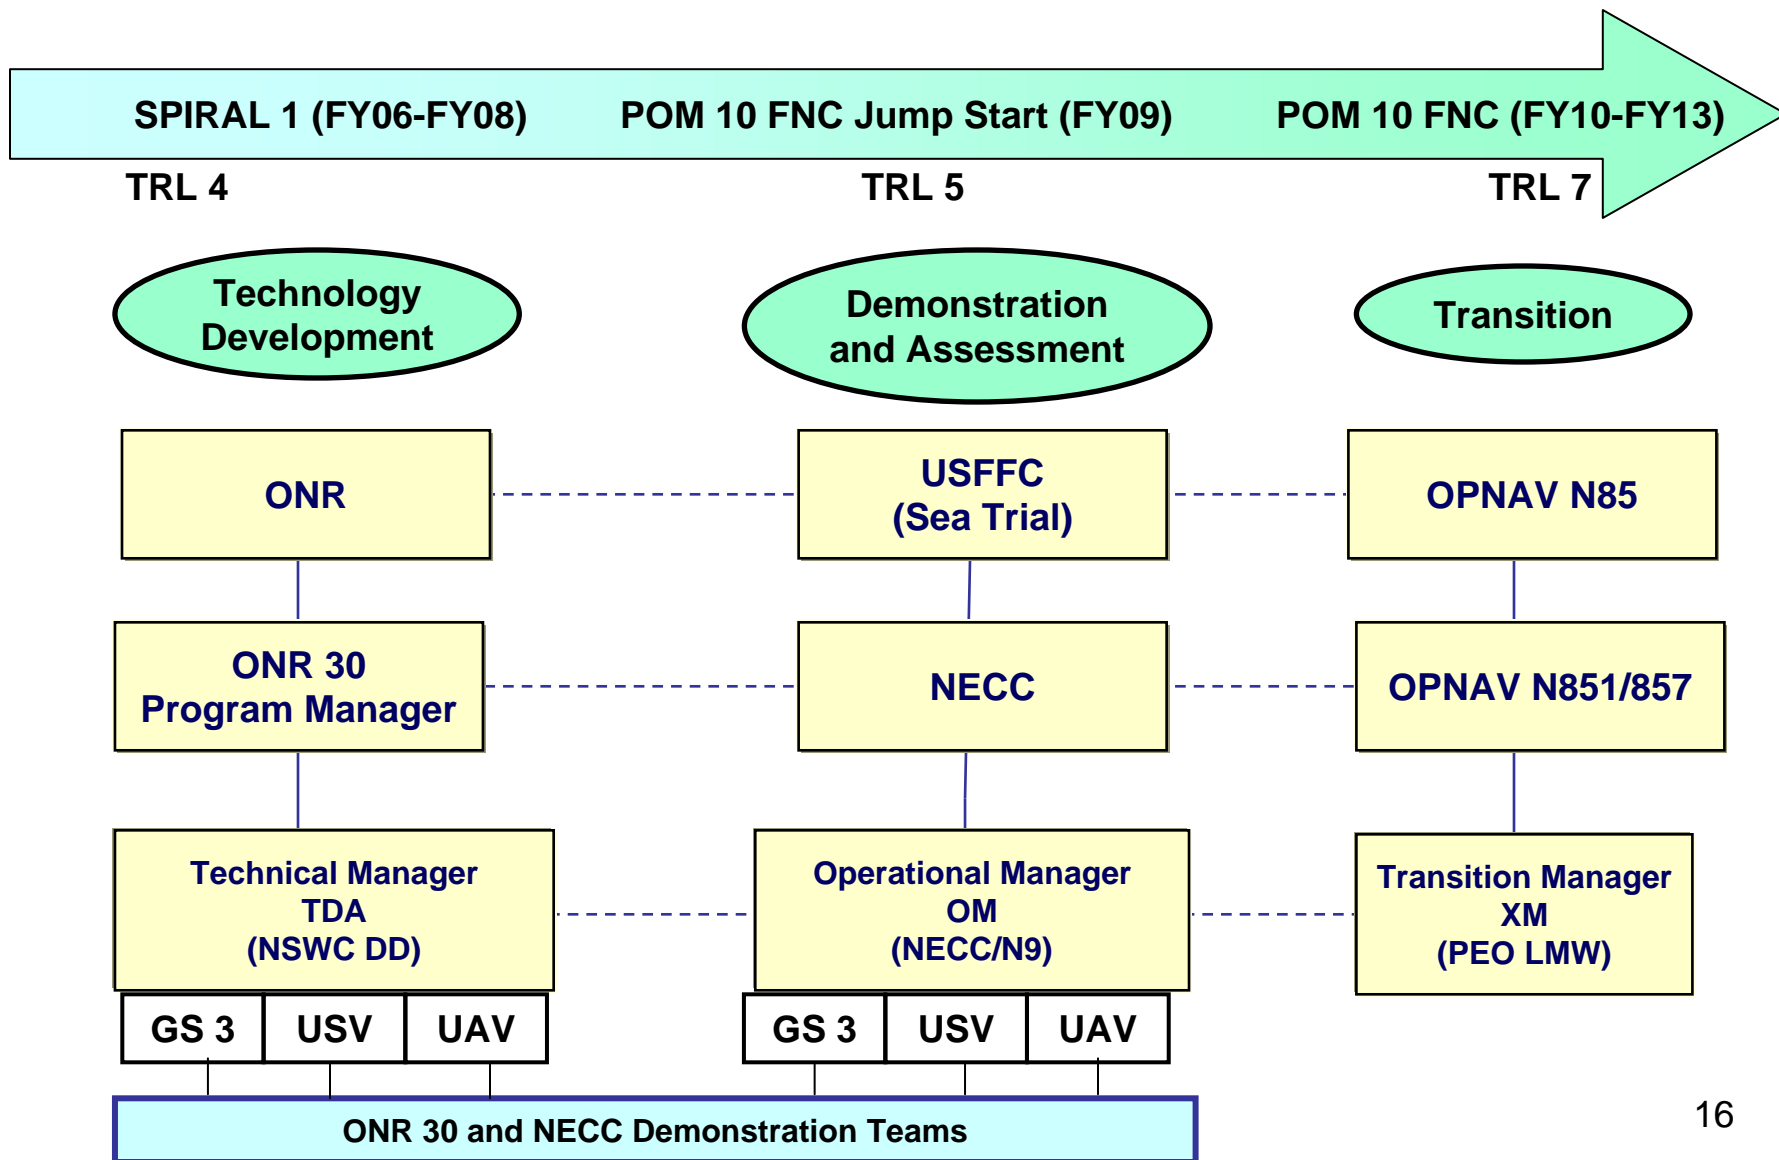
SPIRAL 1 (FY06-FY08) POM 10 FNC Jump Start (FY09) POM 10 FNC (FY10-FY13)

TRL 4 TRL 5 TRL 7

Technology Development

Demonstration and Assessment

Transition

ONR

USFFC (Sea Trial)

OPNAV N85

ONR 30 Program Manager

NECC

OPNAV N851/857

Technical Manager TDA (NSWC DD)

Operational Manager OM (NECC/N9)

Transition Manager XM (PEO LMW)

GS 3 USV UAV

GS 3 USV UAV

ONR 30 and NECC Demonstration Teams

16